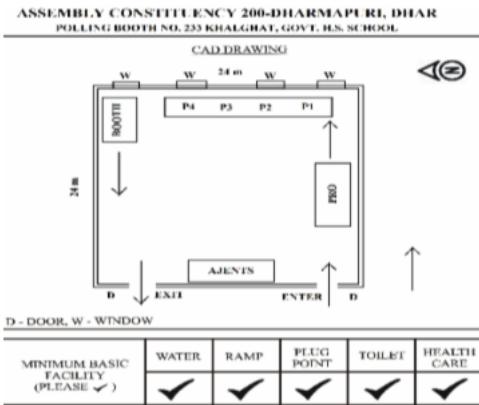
ASSEMBLY CONSTITUENCY 200-DHARMAPURI, DHAR
POLLING BOOTH NO. 233 KHALGHAT, GOVT. H.S. SCHOOL

CAD DRAWING

W W 24 m W W

N

P4 P3 P2 P1

BOOTH

24 m

PRO

AJENTS

D EXIT ENTER D

D - DOOR, W - WINDOW

| MINIMUM BASIC FACILITY (PLEASE ✓) | WATER | RAMP | PLUG POINT | TOILET | HEALTH CARE |
|---|---|---|---|---|---|
| | ✓ | ✓ | ✓ | ✓ | ✓ |